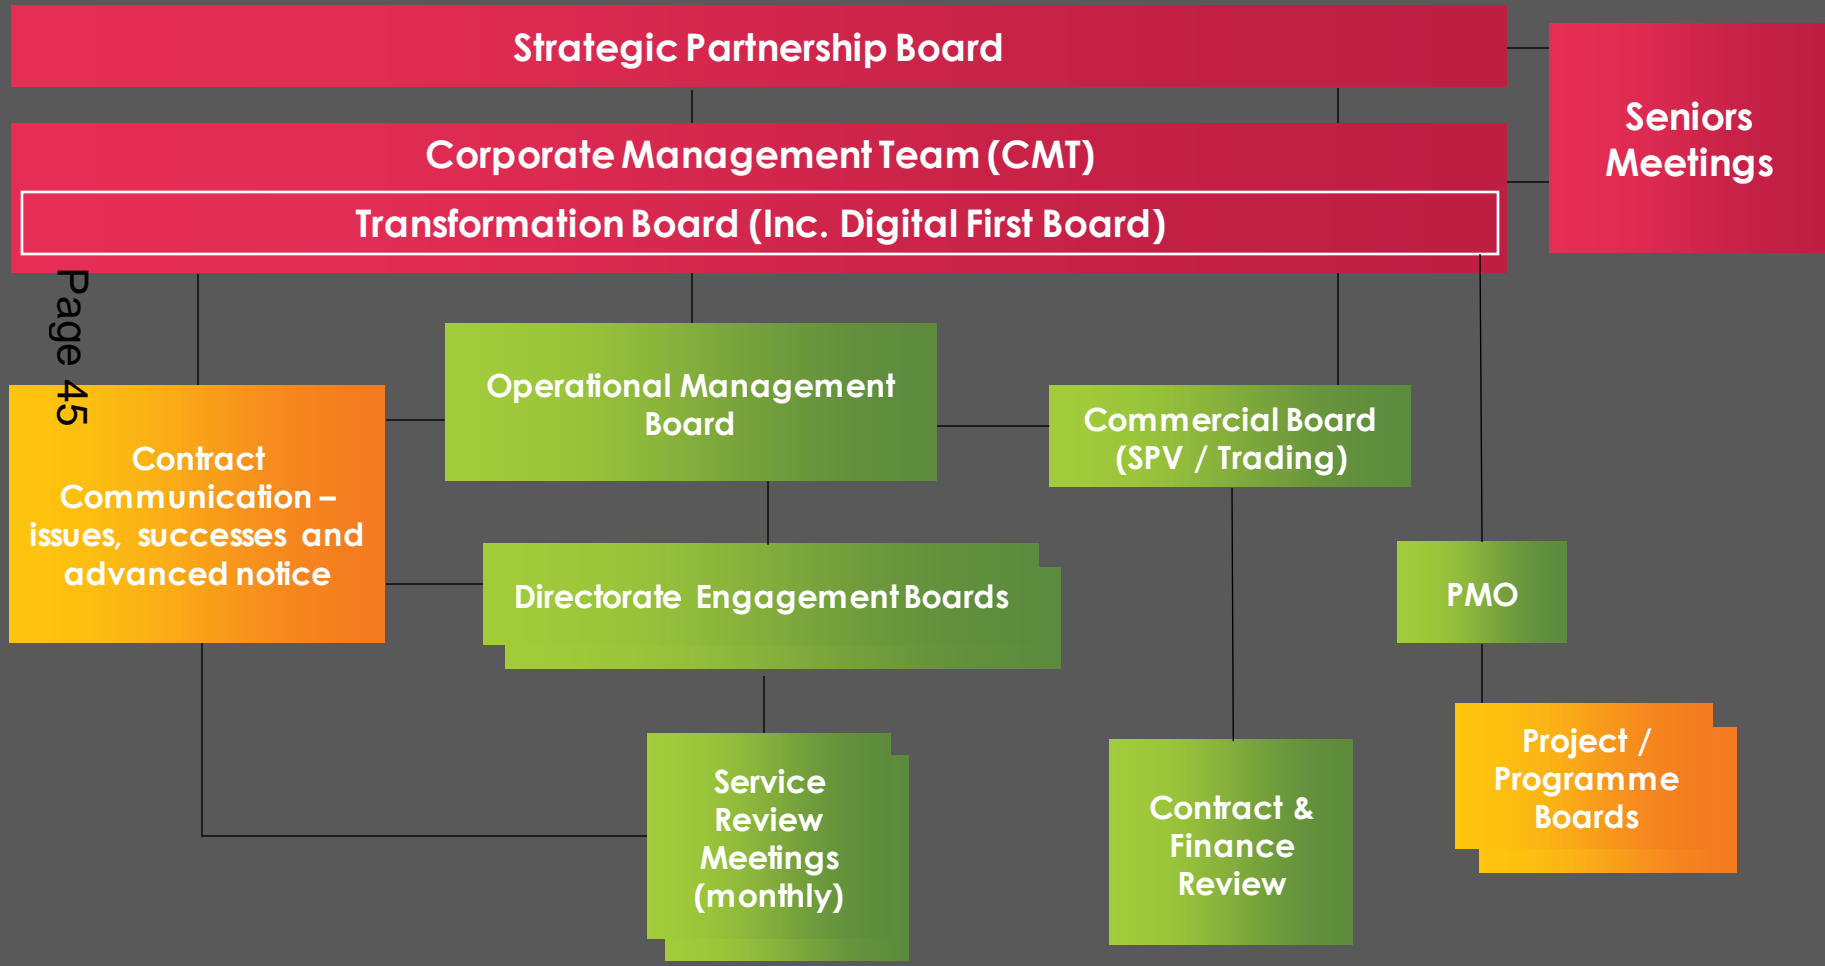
Strategic Partnership Board

Seniors Meetings

Corporate Management Team (CMT)

Transformation Board (Inc. Digital First Board)

Page 45

Operational Management Board

Commercial Board (SPV / Trading)

Contract Communication – issues, successes and advanced notice

Directorate Engagement Boards

PMO

Service Review Meetings (monthly)

Contract & Finance Review

Project / Programme Boards